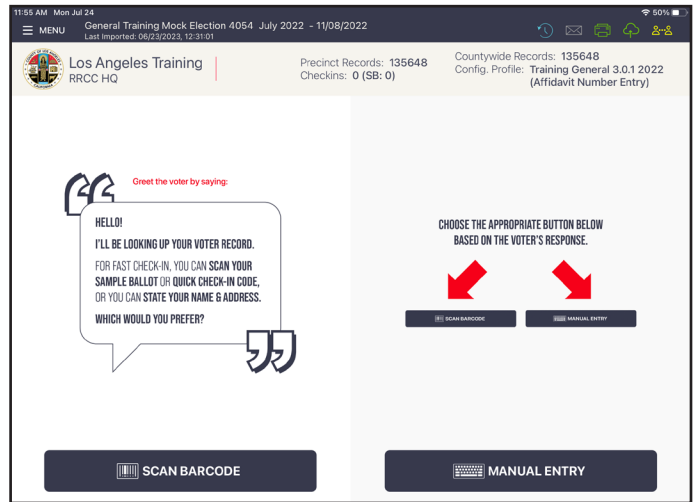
11:55 AM Mon Jul 24
50%
MENU
General Training Mock Election 4054 July 2022 - 11/08/2022
Last Imported: 06/23/2023, 12:31:01

Los Angeles Training
RRCC HQ

Precinct Records: 135648
Checkins: 0 (SB: 0)

Countywide Records: 135648
Config. Profile: Training General 3.0.1 2022 (Affidavit Number Entry)

Greet the voter by saying:

HELLO!
I'LL BE LOOKING UP YOUR VOTER RECORD.
FOR FAST CHECK-IN, YOU CAN SCAN YOUR SAMPLE BALLOT OR QUICK CHECK-IN CODE, OR YOU CAN STATE YOUR NAME & ADDRESS.
WHICH WOULD YOU PREFER?

CHOOSE THE APPROPRIATE BUTTON BELOW BASED ON THE VOTER'S RESPONSE.

SCAN BARCODE
MANUAL ENTRY

SCAN BARCODE
MANUAL ENTRY